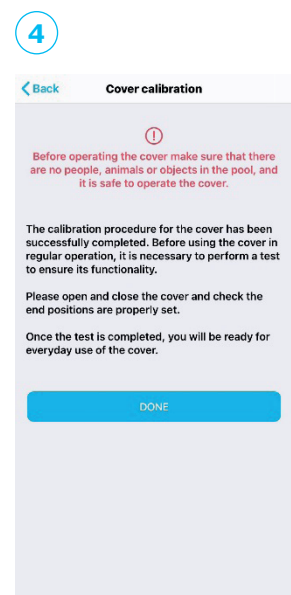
4

Back

Cover calibration

Before operating the cover make sure that there are no people, animals or objects in the pool, and it is safe to operate the cover.

The calibration procedure for the cover has been successfully completed. Before using the cover in regular operation, it is necessary to perform a test to ensure its functionality.

Please open and close the cover and check the end positions are properly set.

Once the test is completed, you will be ready for everyday use of the cover.

DONE